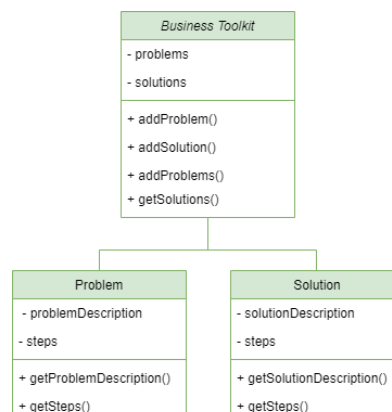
Business Toolkit

- problems

- solutions

+ addProblem()

+ addSolution()

+ addProblems()

+ getSolutions()

Problem

- problemDescription

- steps

+ getProblemDescription()

+ getSteps()

Solution

- solutionDescription

- steps

+ getSolutionDescription()

+ getSteps()